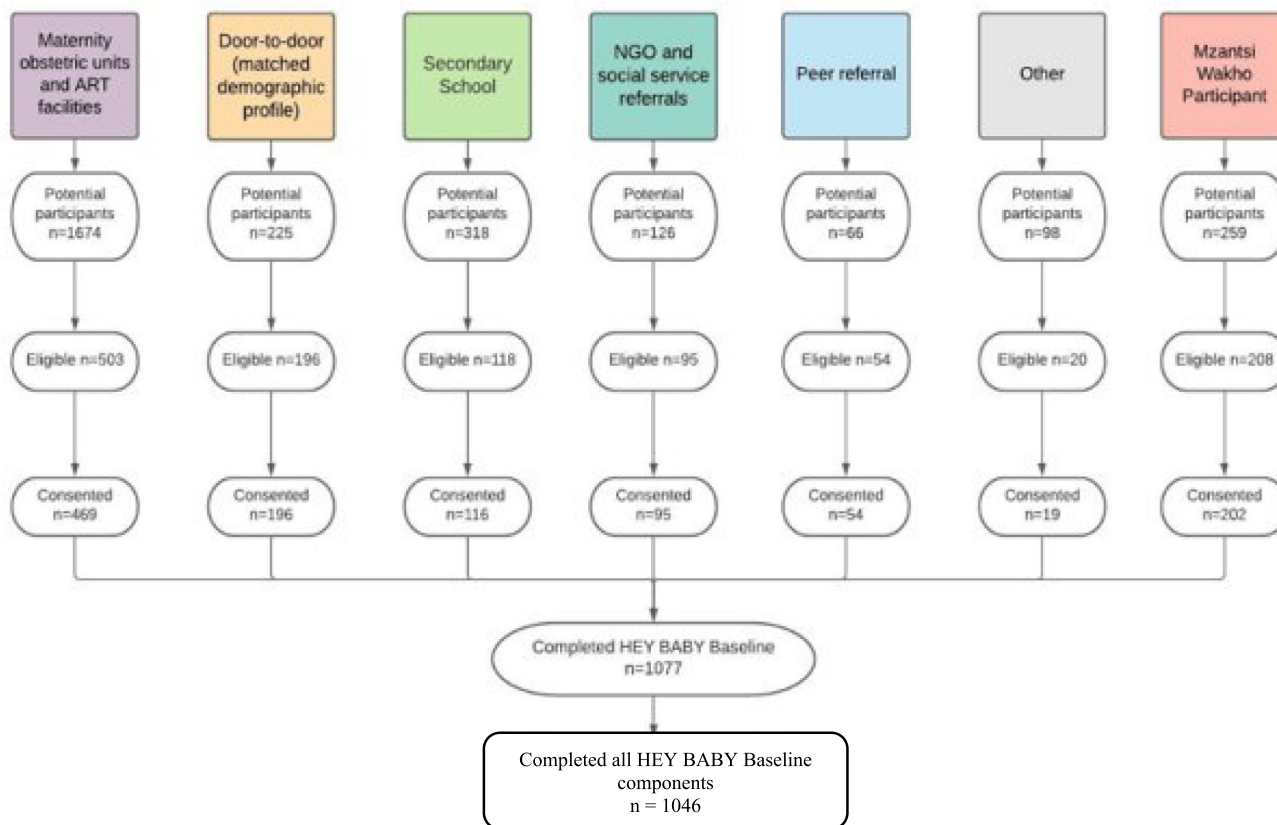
Maternity obstetric units and ART facilities

Door-to-door (matched demographic profile)

Secondary School

NGO and social service referrals

Peer referral

Other

Mzantsi Wakho Participant

Potential participants n=1674

Potential participants n=225

Potential participants n=318

Potential participants n=126

Potential participants n=66

Potential participants n=98

Potential participants n=259

Eligible n=503

Eligible n=196

Eligible n=118

Eligible n=95

Eligible n=54

Eligible n=20

Eligible n=208

Consented n=469

Consented n=196

Consented n=116

Consented n=95

Consented n=54

Consented n=19

Consented n=202

Completed HEY BABY Baseline n=1077

Completed all HEY BABY Baseline components n = 1046